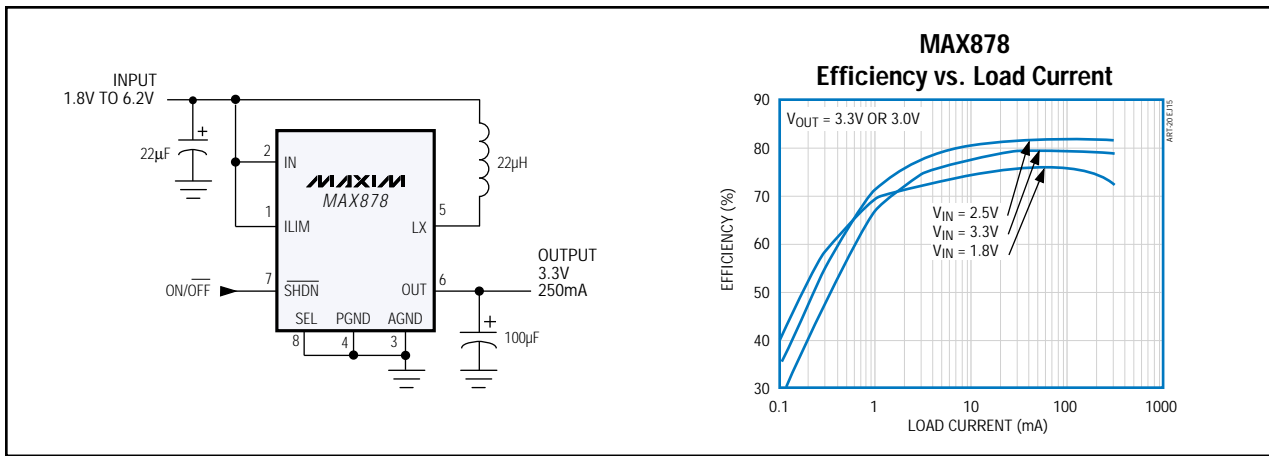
INPUT
1.8V TO 6.2V

+
22µF

2 IN
1 ILIM

MAXIM
MAX878

22µH

5 LX

OUTPUT
3.3V
250mA

ON/$\overline{OFF}$

7 $\overline{SHDN}$

OUT 6

SEL PGND AGND
8 4 3

+
100µF

MAX878
Efficiency vs. Load Current

ART-20 EJ15

$V_{OUT}$ = 3.3V OR 3.0V

$V_{IN}$ = 2.5V
$V_{IN}$ = 3.3V
$V_{IN}$ = 1.8V

EFFICIENCY (%)

90
80
70
60
50
40
30

0.1 1 10 100 1000
LOAD CURRENT (mA)